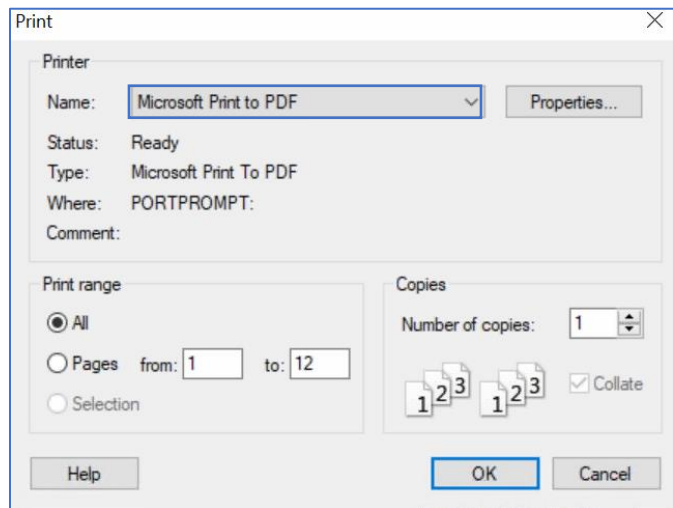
Print

Printer

Name: Microsoft Print to PDF

Properties...

Status: Ready

Type: Microsoft Print To PDF

Where: PORTPROMPT:

Comment:

Print range

All

Pages from: 1 to: 12

Selection

Copies

Number of copies: 1

1 2 3 1 2 3

Collate

Help

OK

Cancel